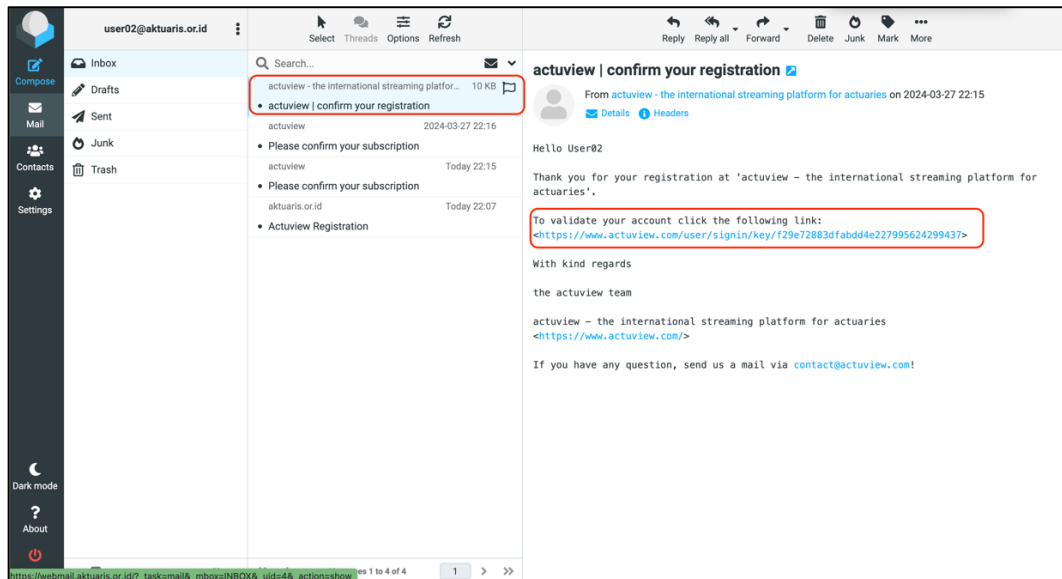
Compose
Mail
Contacts
Settings
Dark mode
About

user02@aktuaris.or.id

Inbox
Drafts
Sent
Junk
Trash

Select Threads Options Refresh

Search...

actuview - the international streaming platfor... 10 KB
• actuview | confirm your registration
actuview 2024-03-27 22:16
• Please confirm your subscription
actuview Today 22:15
• Please confirm your subscription
aktuaris.or.id Today 22:07
• Actuview Registration

https://webmail.aktuaris.or.id/?_task=mail&_mbox=INBOX&_uid=4&_action=show
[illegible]es 1 to 4 of 4 1

Reply Reply all Forward Delete Junk Mark More

actuview | confirm your registration

From actuview - the international streaming platform for actuaries on 2024-03-27 22:15

Details Headers

Hello User02

Thank you for your registration at 'actuview - the international streaming platform for actuaries'.

To validate your account click the following link:
<https://www.actuview.com/user/signin/key/f29e72883dfabdd4e227995624299437>

With kind regards

the actuview team

actuview - the international streaming platform for actuaries
<https://www.actuview.com/>

If you have any question, send us a mail via contact@actuview.com!